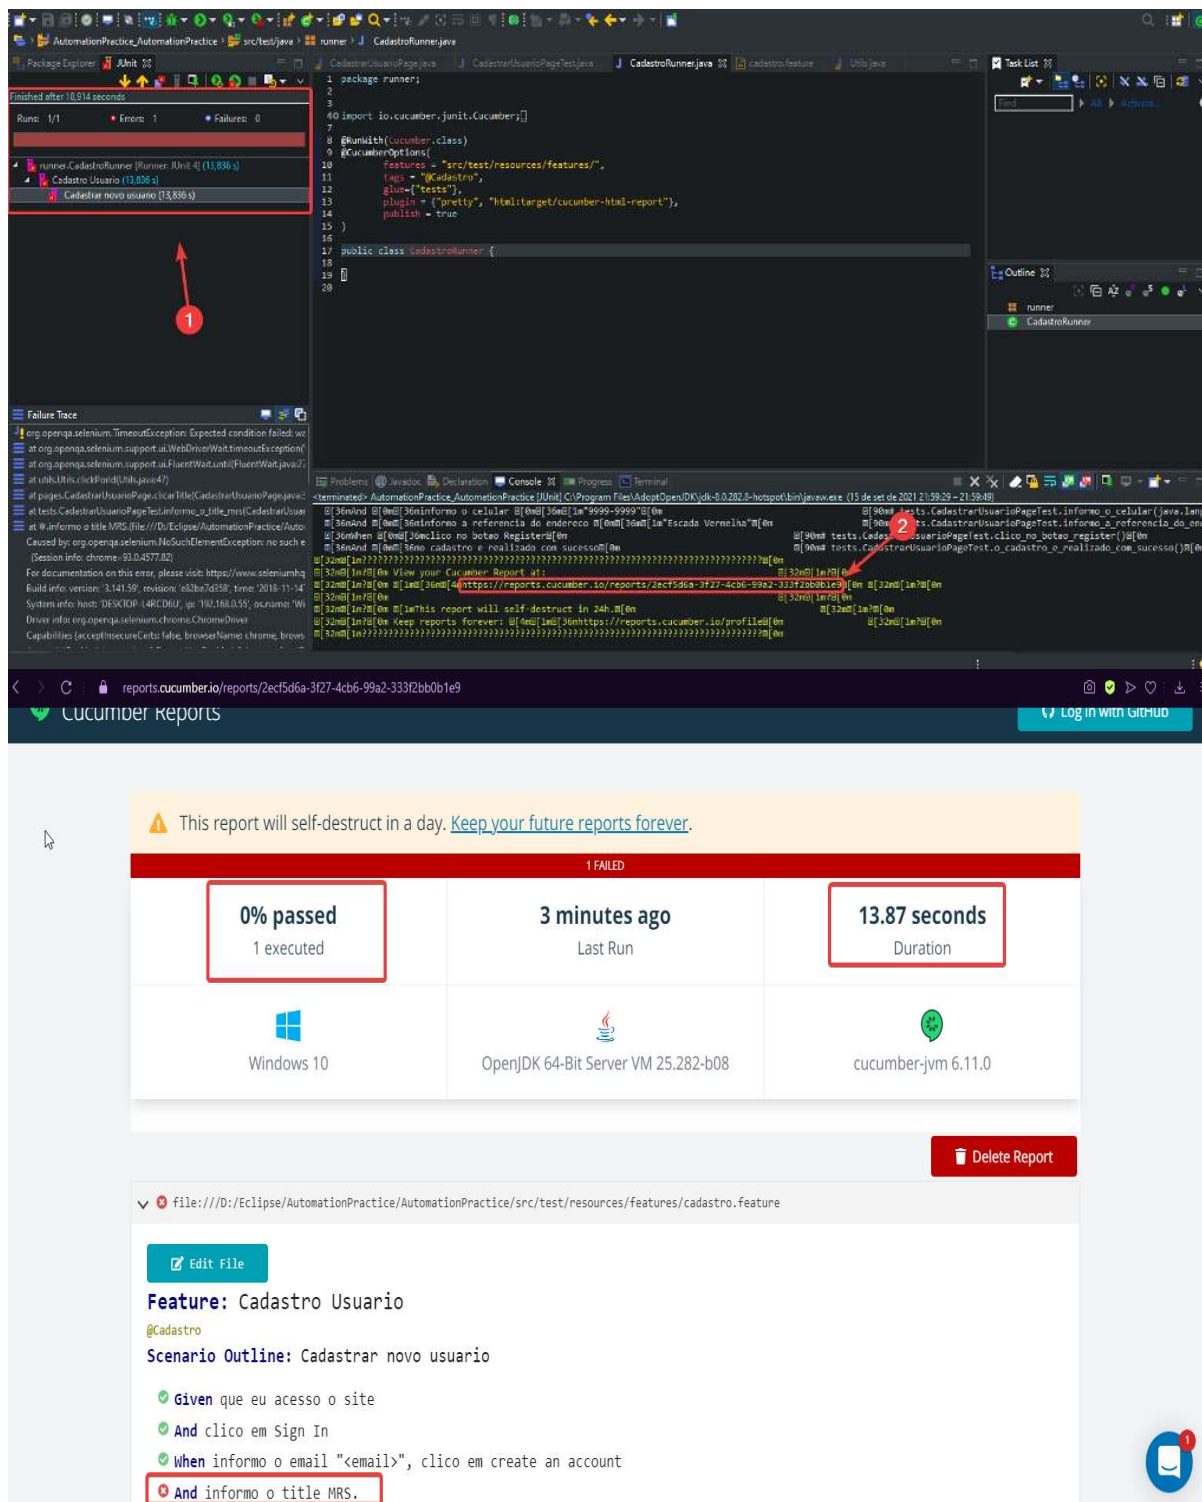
AutomationPractice_AutomationPractice > src/test/java > runner > CadastroRunner.java

Package Explorer JUnit

Finished after 18,914 seconds

Runs: 1/1 Errors: 1 Failures: 0

runner.CadastroRunner [Runner: JUnit 4] (13,836 s)
Cadastro Usuario (13,836 s)
Cadastrar novo usuario (13,836 s)

1

Failure Trace
org.openqa.selenium.TimeoutException: Expected condition failed: wa
at org.openqa.selenium.support.ui.WebDriverWait.timeoutException(
at org.openqa.selenium.support.ui.FluentWait.until(FluentWait.java:2
at utils.Utils.clickPonto(Utils.java:47)
at pages.CadastrarUsuarioPage.clicarTitle(CadastrarUsuarioPage.java:
at tests.CadastrarUsuarioPageTest.informo_o_title_mrs(CadastrarUsuar
at ✽.informo o title MRS.(file:///D:/Eclipse/AutomationPractice/Auto
Caused by: org.openqa.selenium.NoSuchElementException: no such e
(Session info: chrome=93.0.4577.82)
For documentation on this error, please visit: https://www.seleniumhq
Build info: version: '3.141.59', revision: 'e82be7d358', time: '2018-11-14'
System info: host: 'DESKTOP-L4RCD6U', ip: '192.168.0.55', os.name: 'Wi
Driver info: org.openqa.selenium.chrome.ChromeDriver
Capabilities {acceptInsecureCerts: false, browserName: chrome, brows

CadastrarUsuarioPage.java CadastrarUsuarioPageTest.java CadastroRunner.java cadastro.feature Utils.java

1 package runner;
2
3
4 import io.cucumber.junit.Cucumber;
7
8 @RunWith(Cucumber.class)
9 @CucumberOptions(
10 features = "src/test/resources/features/",
11 tags = "@Cadastro",
12 glue={"tests"},
13 plugin = {"pretty", "html:target/cucumber-html-report"},
14 publish = true
15 )
16
17 public class CadastroRunner {
18
19 }
20

Task List
Find All Activate...

Outline
runner
CadastroRunner

Problems Javadoc Declaration Console Progress Terminal
<terminated> AutomationPractice_AutomationPractice [JUnit] C:\Program Files\AdoptOpenJDK\jdk-8.0.282.8-hotspot\bin\javaw.exe (15 de set de 2021 21:59:29 – 21:59:49)
[36mAnd [0m[36minformo o celular [0m[36m[1m"9999-9999"[0m [90m# tests.CadastrarUsuarioPageTest.informo_o_celular(java.lang
[36mAnd [0m[36minformo a referencia do endereco [0m[36m[1m"Escada Vermelha"[0m [90m# tests.CadastrarUsuarioPageTest.informo_a_referencia_do_end
[36mWhen [0m[36mclico no botao Register[0m [90m# tests.CadastrarUsuarioPageTest.clico_no_botao_register()[0m
[36mAnd [0m[36mo cadastro e realizado com sucesso[0m [90m# tests.CadastrarUsuarioPageTest.o_cadastro_e_realizado_com_sucesso()[0m
[32m[1m??????????????????????????????????????????????????????????????????????[0m
[32m[1m?[0m View your Cucumber Report at: [32m[1m?[0m
[32m[1m?[0m [1m[36m[4mhttps://reports.cucumber.io/reports/2ecf5d6a-3f27-4cb6-99a2-333f2bb0b1e9[0m [32m[1m?[0m
[32m[1m?[0m [32m[1m?[0m
[32m[1m?[0m [1mThis report will self-destruct in 24h.[0m [32m[1m?[0m
[32m[1m?[0m Keep reports forever: [4m[1m[36mhttps://reports.cucumber.io/profile[0m [32m[1m?[0m
[32m[1m??????????????????????????????????????????????????????????????????????[0m

2

reports.cucumber.io/reports/2ecf5d6a-3f27-4cb6-99a2-333f2bb0b1e9

Cucumber Reports Log in with GitHub

This report will self-destruct in a day. Keep your future reports forever.

1 FAILED

| 0% passed 1 executed | 3 minutes ago Last Run | 13.87 seconds Duration |
|---|---|---|
| Windows 10 | OpenJDK 64-Bit Server VM 25.282-b08 | cucumber-jvm 6.11.0 |

Delete Report

file:///D:/Eclipse/AutomationPractice/AutomationPractice/src/test/resources/features/cadastro.feature

Edit File

Feature: Cadastro Usuario
@Cadastro
Scenario Outline: Cadastrar novo usuario

Given que eu acesso o site
And clico em Sign In
When informo o email "<email>", clico em create an account
And informo o title MRS.

1